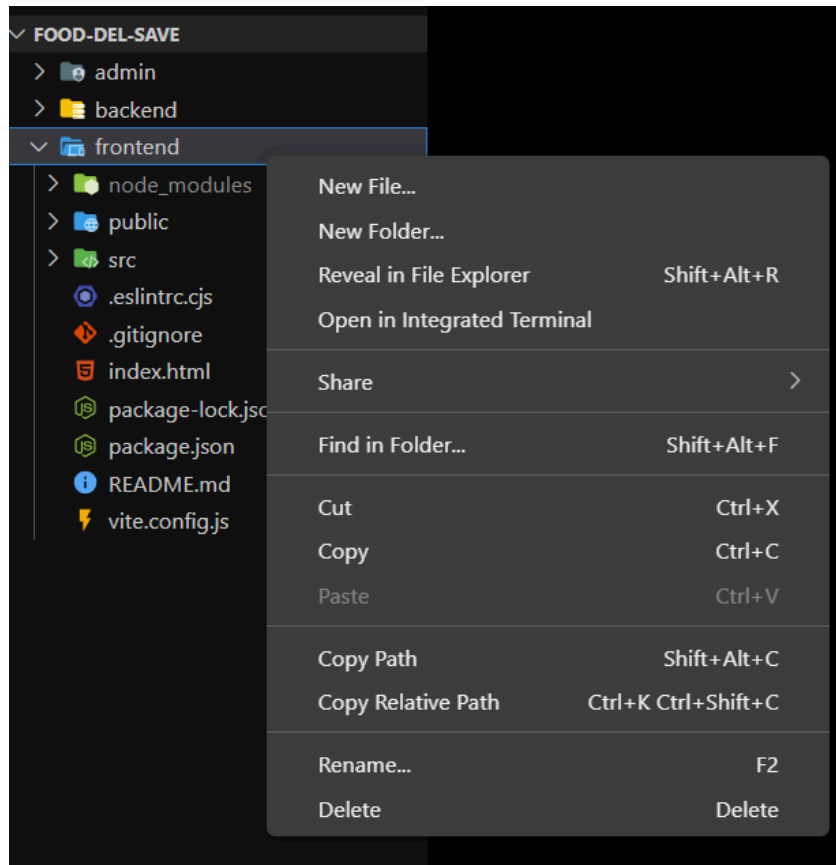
FOOD-DEL-SAVE
admin
backend
frontend
node_modules
public
src
.eslintrc.cjs
.gitignore
index.html
package-lock.jso
package.json
README.md
vite.config.js

New File...
New Folder...
Reveal in File Explorer Shift+Alt+R
Open in Integrated Terminal

Share

Find in Folder... Shift+Alt+F

Cut Ctrl+X
Copy Ctrl+C
Paste Ctrl+V

Copy Path Shift+Alt+C
Copy Relative Path Ctrl+K Ctrl+Shift+C

Rename... F2
Delete Delete